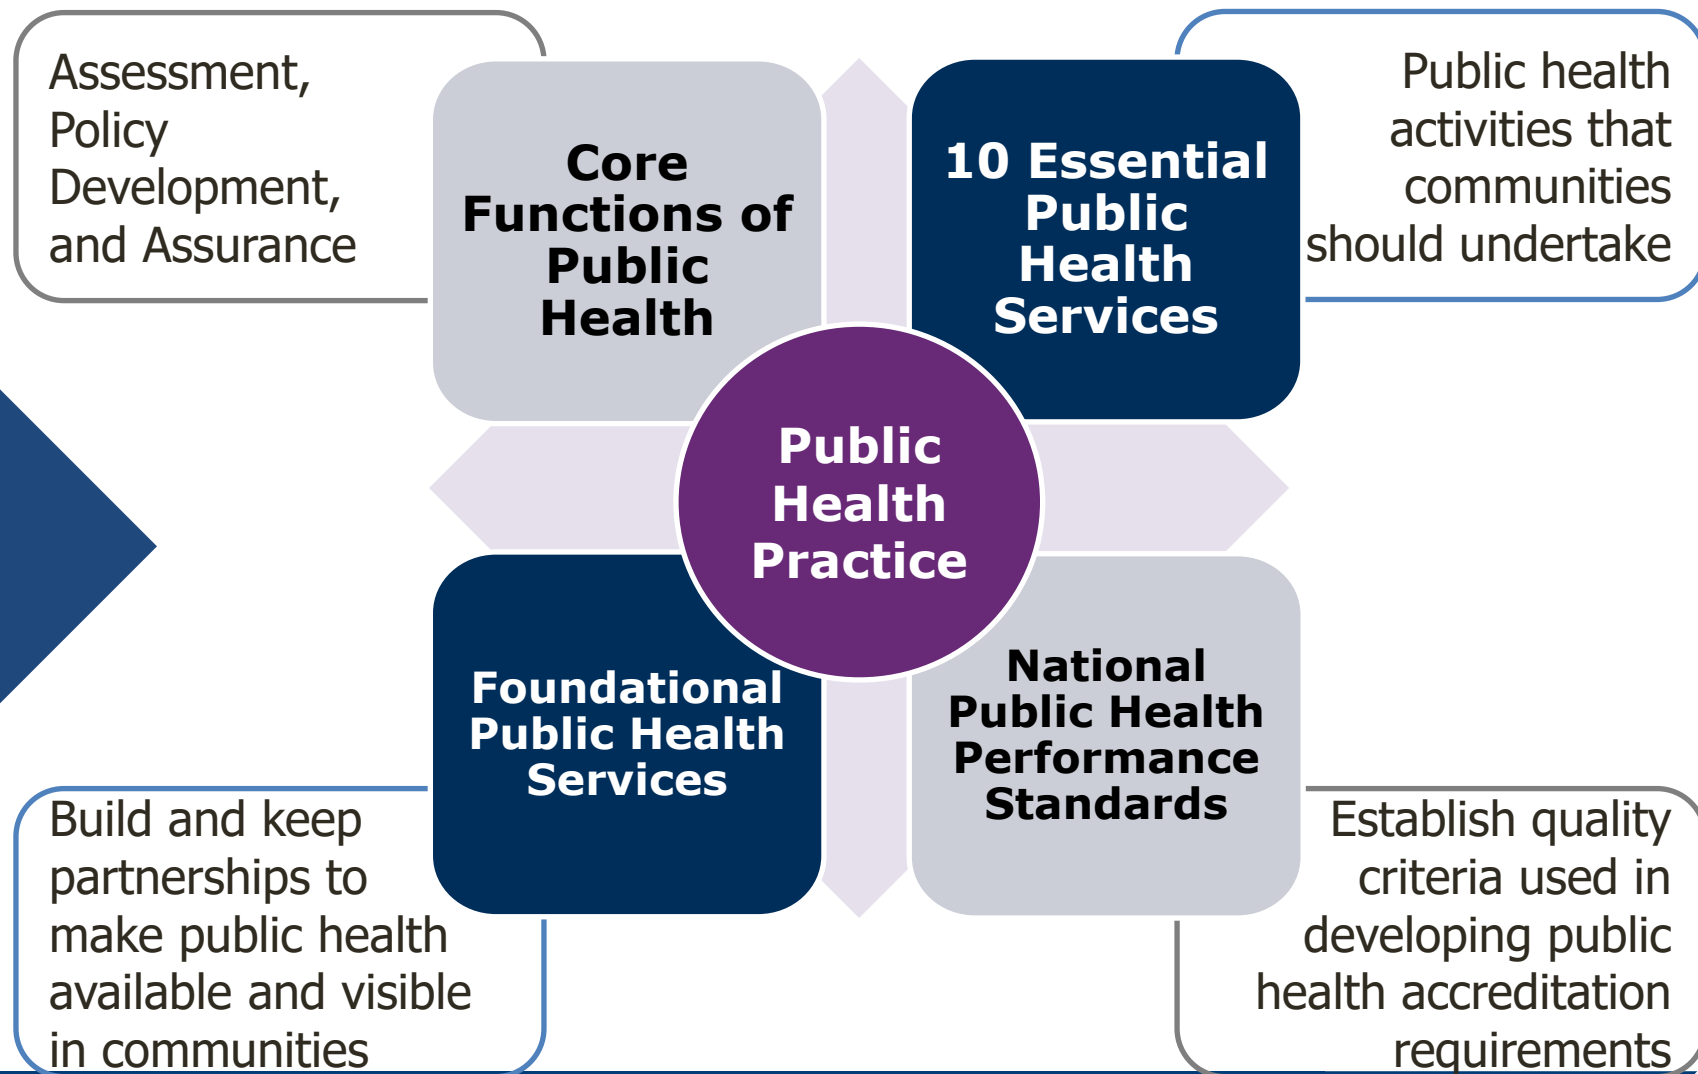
Assessment, Policy Development, and Assurance

Core Functions of Public Health

10 Essential Public Health Services

Public health activities that communities should undertake

Public Health Practice

Foundational Public Health Services

National Public Health Performance Standards

Build and keep partnerships to make public health available and visible in communities

Establish quality criteria used in developing public health accreditation requirements